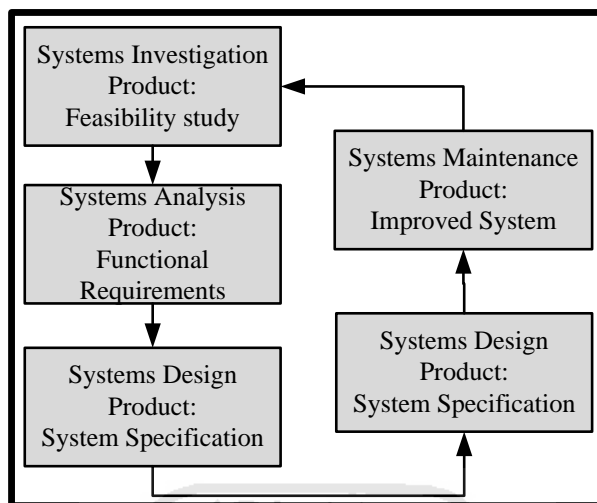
Systems Investigation
Product:
Feasibility study

Systems Analysis
Product:
Functional Requirements

Systems Design
Product:
System Specification

Systems Maintenance
Product:
Improved System

Systems Design
Product:
System Specification